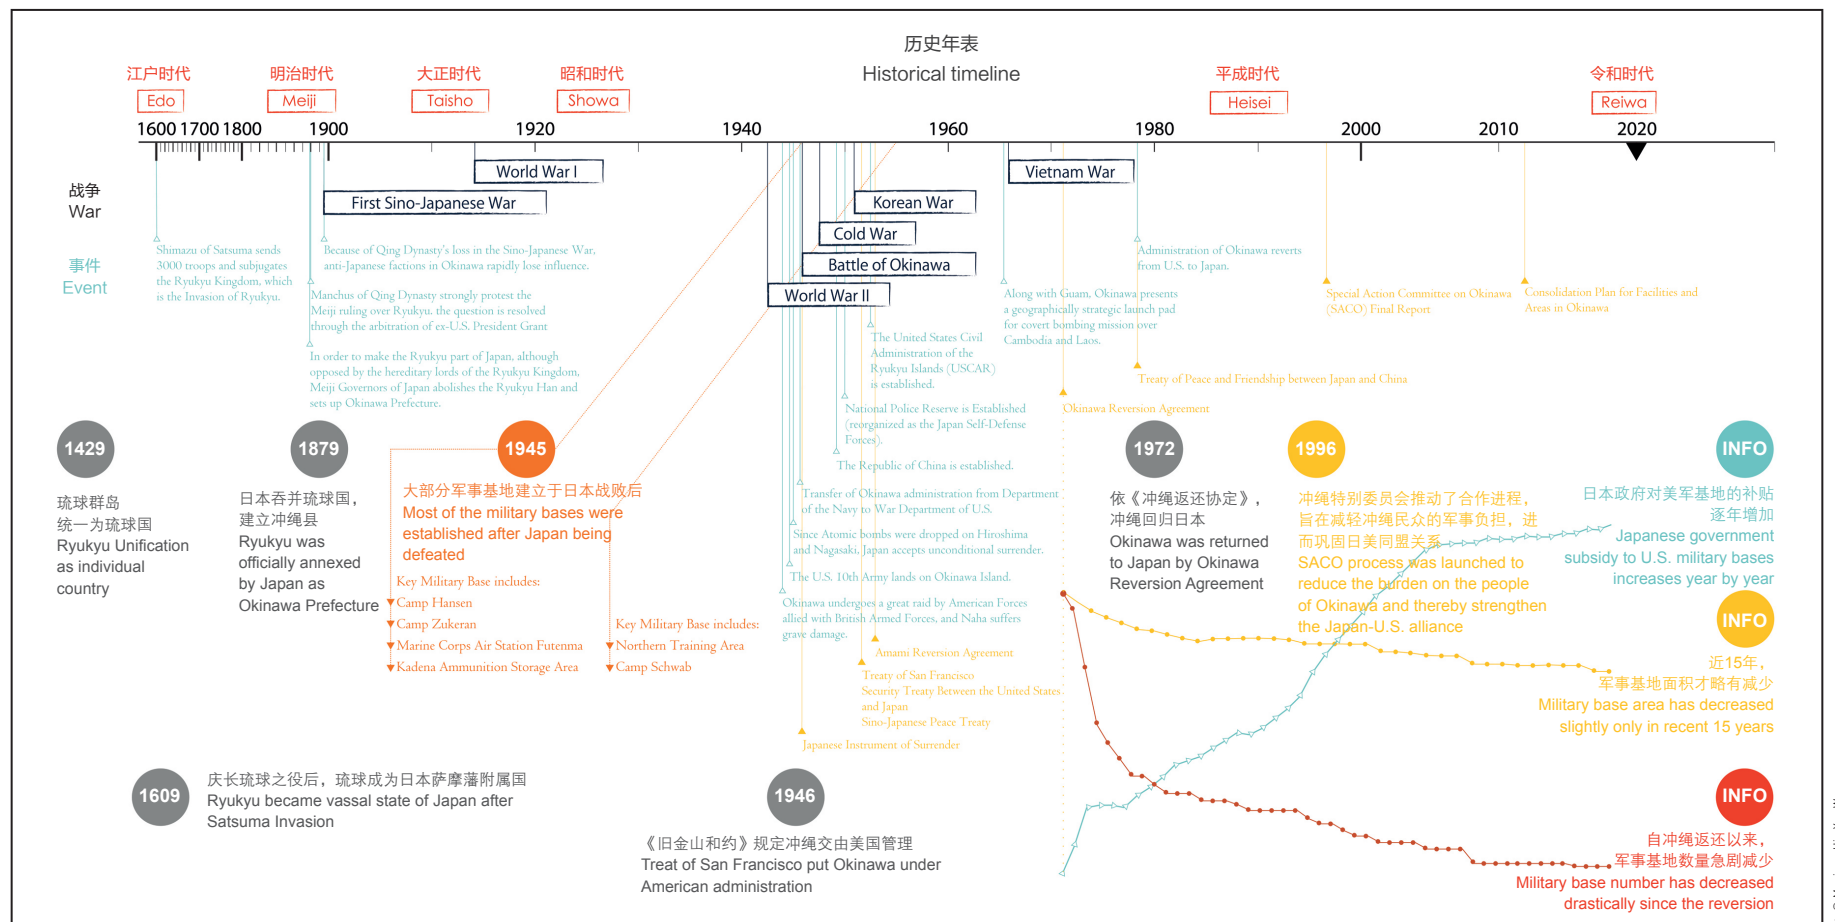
历史年表
Historical timeline

江户时代 Edo
明治时代 Meiji
大正时代 Taisho
昭和时代 Showa
平成时代 Heisei
令和时代 Reiwa

1600 1700 1800 1900 1920 1940 1960 1980 2000 2010 2020

战争 War
事件 Event

World War I
First Sino-Japanese War
Korean War
Cold War
Battle of Okinawa
World War II
Vietnam War

Shimazu of Satsuma sends 3000 troops and subjugates the Ryukyu Kingdom, which is the Invasion of Ryukyu.

Because of Qing Dynasty's loss in the Sino-Japanese War, anti-Japanese factions in Okinawa rapidly lose influence.

Manchus of Qing Dynasty strongly protest the Meiji ruling over Ryukyu. the question is resolved through the arbitration of ex-U.S. President Grant

In order to make the Ryukyu part of Japan, although opposed by the hereditary lords of the Ryukyu Kingdom, Meiji Governors of Japan abolishes the Ryukyu Han and sets up Okinawa Prefecture.

The United States Civil Administration of the Ryukyu Islands (USCAR) is established.

National Police Reserve is Established (reorganized as the Japan Self-Defense Forces).

The Republic of China is established.

Transfer of Okinawa administration from Department of the Navy to War Department of U.S.

Since Atomic bombs were dropped on Hiroshima and Nagasaki, Japan accepts unconditional surrender.

The U.S. 10th Army lands on Okinawa Island.

Okinawa undergoes a great raid by American Forces allied with British Armed Forces, and Naha suffers grave damage.

Amami Reversion Agreement

Treaty of San Francisco
Security Treaty Between the United States and Japan
Sino-Japanese Peace Treaty

Japanese Instrument of Surrender

Along with Guam, Okinawa presents a geographically strategic launch pad for covert bombing mission over Cambodia and Laos.

Administration of Okinawa reverts from U.S. to Japan.

Treaty of Peace and Friendship between Japan and China

Okinawa Reversion Agreement

Special Action Committee on Okinawa (SACO) Final Report

Consolidation Plan for Facilities and Areas in Okinawa

1429
琉球群岛统一为琉球国
Ryukyu Unification as individual country

1879
日本吞并琉球国，建立冲绳县
Ryukyu was officially annexed by Japan as Okinawa Prefecture

1945
大部分军事基地建立于日本战败后
Most of the military bases were established after Japan being defeated

Key Military Base includes:
Camp Hansen
Camp Zukeran
Marine Corps Air Station Futenma
Kadena Ammunition Storage Area

Key Military Base includes:
Northern Training Area
Camp Schwab

1972
依《冲绳返还协定》，冲绳回归日本
Okinawa was returned to Japan by Okinawa Reversion Agreement

1996
冲绳特别委员会推动了合作进程，旨在减轻冲绳民众的军事负担，进而巩固日美同盟关系
SACO process was launched to reduce the burden on the people of Okinawa and thereby strengthen the Japan-U.S. alliance

INFO
日本政府对美军基地的补贴逐年增加
Japanese government subsidy to U.S. military bases increases year by year

INFO
近15年，军事基地面积才略有减少
Military base area has decreased slightly only in recent 15 years

INFO
自冲绳返还以来，军事基地数量急剧减少
Military base number has decreased drastically since the reversion

1609
庆长琉球之役后，琉球成为日本萨摩藩附属国
Ryukyu became vassal state of Japan after Satsuma Invasion

1946
《旧金山和约》规定冲绳交由美国管理
Treat of San Francisco put Okinawa under American administration